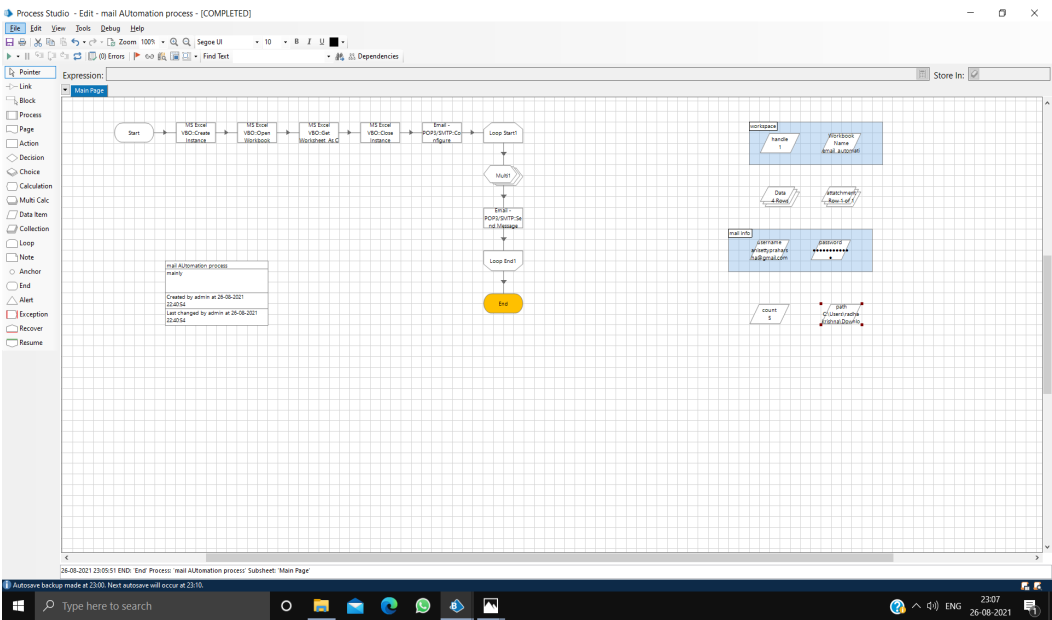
Process Studio - Edit - mail AUtomation process - [COMPLETED]

File Edit View Tools Debug Help

Zoom 100% Segoe UI 10 B I U

(0) Errors Find Text Dependencies

Pointer
Link
Block
Process
Page
Action
Decision
Choice
Calculation
Multi Calc
Data Item
Collection
Loop
Note
Anchor
End
Alert
Exception
Recover
Resume

Expression:

Store In:

Main Page

Start

MS Excel VBO::Create Instance

MS Excel VBO::Open Workbook

MS Excel VBO::Get Worksheet As C

MS Excel VBO::Close Instance

Email - POP3/SMTP::Configure

Loop Start1

Multi1

Email - POP3/SMTP::Send Message

Loop End1

End

mail AUtomation process
mainly

Created by admin at 26-08-2021 22:40:54

Last changed by admin at 26-08-2021 22:40:54

workspace

handle 1

Workbook Name email_automat

Data 4 Rows

attachment Row 1 of 1

mail info

username anisettyprahars ha@gmail.com

password ••••••••••

count 5

path C:\Users\radhe krishna\Downlo

26-08-2021 23:05:51 END: 'End' Process: 'mail AUtomation process' Subsheet: 'Main Page'

Autosave backup made at 23:00. Next autosave will occur at 23:10.

Type here to search

ENG 23:07 26-08-2021